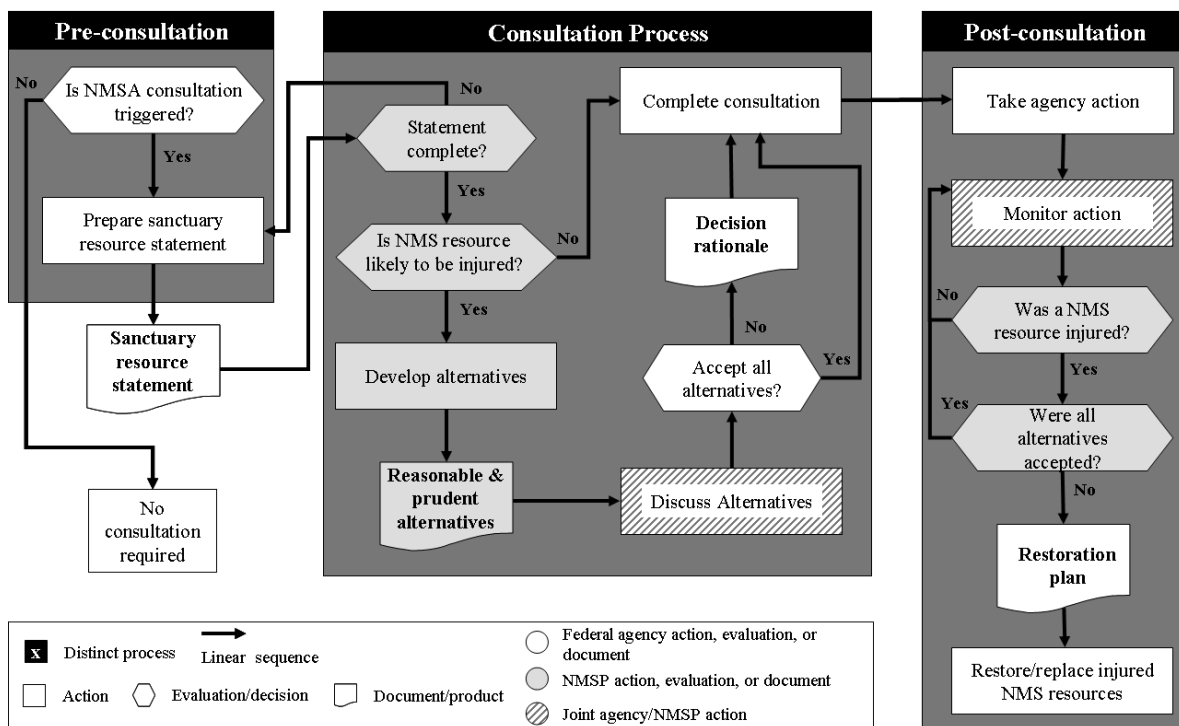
Pre-consultation

No

Is NMSA consultation triggered?

Yes

Prepare sanctuary resource statement

Sanctuary resource statement

No consultation required

Consultation Process

No

Statement complete?

Yes

Is NMS resource likely to be injured?

No

Yes

Develop alternatives

Reasonable & prudent alternatives

Discuss Alternatives

Accept all alternatives?

No

Yes

Decision rationale

Complete consultation

Post-consultation

Take agency action

Monitor action

No

Was a NMS resource injured?

Yes

Yes

Were all alternatives accepted?

No

Restoration plan

Restore/replace injured NMS resources

x Distinct process

Linear sequence

Action

Evaluation/decision

Document/product

Federal agency action, evaluation, or document

NMSP action, evaluation, or document

Joint agency/NMSP action